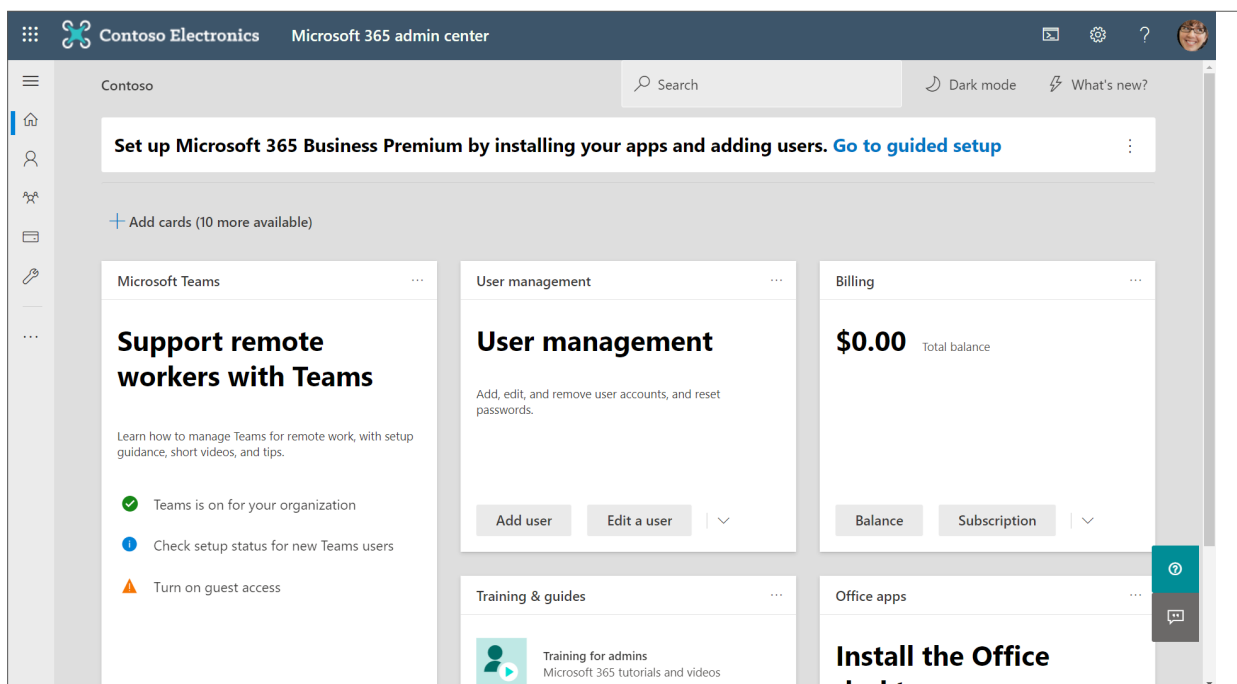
Contoso Electronics Microsoft 365 admin center

Contoso

Search

Dark mode

What's new?

Set up Microsoft 365 Business Premium by installing your apps and adding users. Go to guided setup

+ Add cards (10 more available)

Microsoft Teams

Support remote workers with Teams

Learn how to manage Teams for remote work, with setup guidance, short videos, and tips.

Teams is on for your organization

Check setup status for new Teams users

Turn on guest access

User management

User management

Add, edit, and remove user accounts, and reset passwords.

Add user

Edit a user

Billing

$0.00 Total balance

Balance

Subscription

Training & guides

Training for admins
Microsoft 365 tutorials and videos

Office apps

Install the Office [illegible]